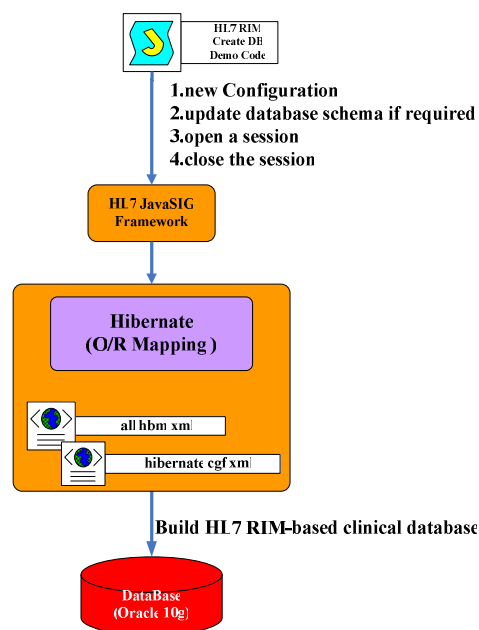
HL7 RIM
Create DB
Demo Code

1.new Configuration
2.update database schema if required
3.open a session
4.close the session

HL7 JavaSIG Framework

Hibernate
(O/R Mapping )

all hbm xml

hibernate cgf xml

Build HL7 RIM-based clinical database

DataBase
(Oracle 10g)